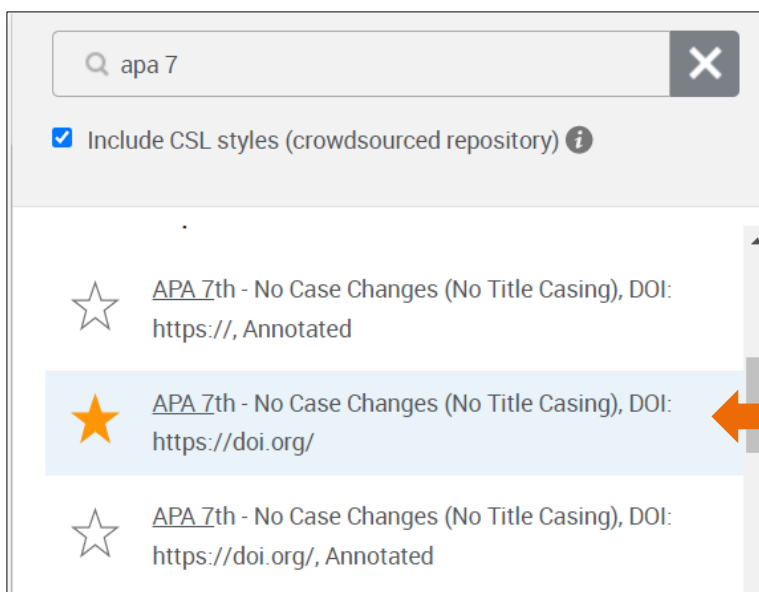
apa 7

Include CSL styles (crowdsourced repository)

APA 7th - No Case Changes (No Title Casing), DOI: https://, Annotated

APA 7th - No Case Changes (No Title Casing), DOI: https://doi.org/

APA 7th - No Case Changes (No Title Casing), DOI: https://doi.org/, Annotated